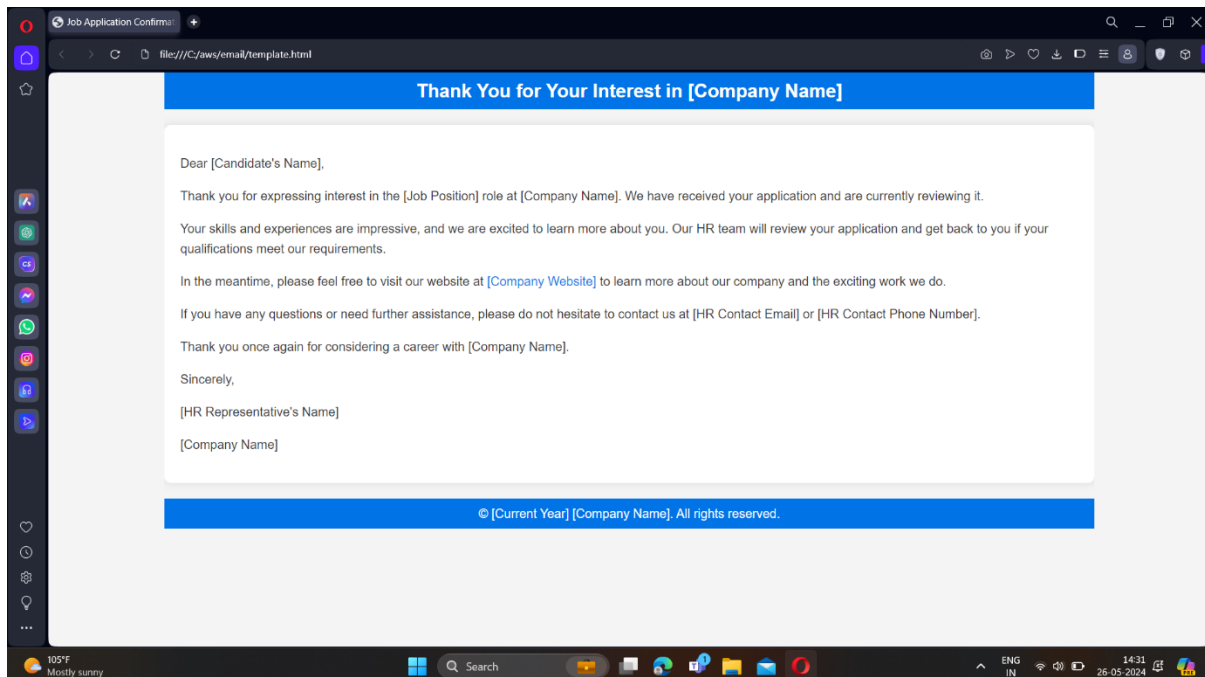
Job Application Confirmat

file:///C:/aws/email/template.html

Thank You for Your Interest in [Company Name]

Dear [Candidate's Name],

Thank you for expressing interest in the [Job Position] role at [Company Name]. We have received your application and are currently reviewing it.

Your skills and experiences are impressive, and we are excited to learn more about you. Our HR team will review your application and get back to you if your qualifications meet our requirements.

In the meantime, please feel free to visit our website at [Company Website] to learn more about our company and the exciting work we do.

If you have any questions or need further assistance, please do not hesitate to contact us at [HR Contact Email] or [HR Contact Phone Number].

Thank you once again for considering a career with [Company Name].

Sincerely,

[HR Representative's Name]

[Company Name]

© [Current Year] [Company Name]. All rights reserved.

105°F
Mostly sunny

Search

ENG
IN

14:31
26-05-2024